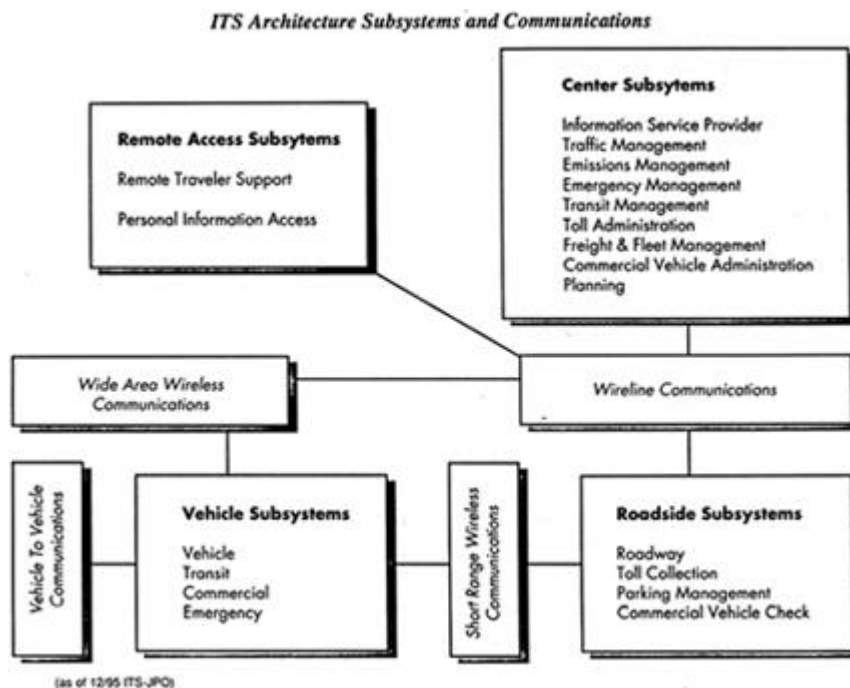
ITS Architecture Subsystems and Communications

Remote Access Subsytems

Remote Traveler Support

Personal Information Access

Center Subsytems

Information Service Provider
Traffic Management
Emissions Management
Emergency Management
Transit Management
Toll Administration
Freight & Fleet Management
Commercial Vehicle Administration
Planning

Wide Area Wireless Communications

Wireline Communications

Vehicle To Vehicle Communications

Vehicle Subsystems

Vehicle
Transit
Commercial
Emergency

Short Range Wireless Communications

Roadside Subsystems

Roadway
Toll Collection
Parking Management
Commercial Vehicle Check

(as of 12/95 ITS-JPO)